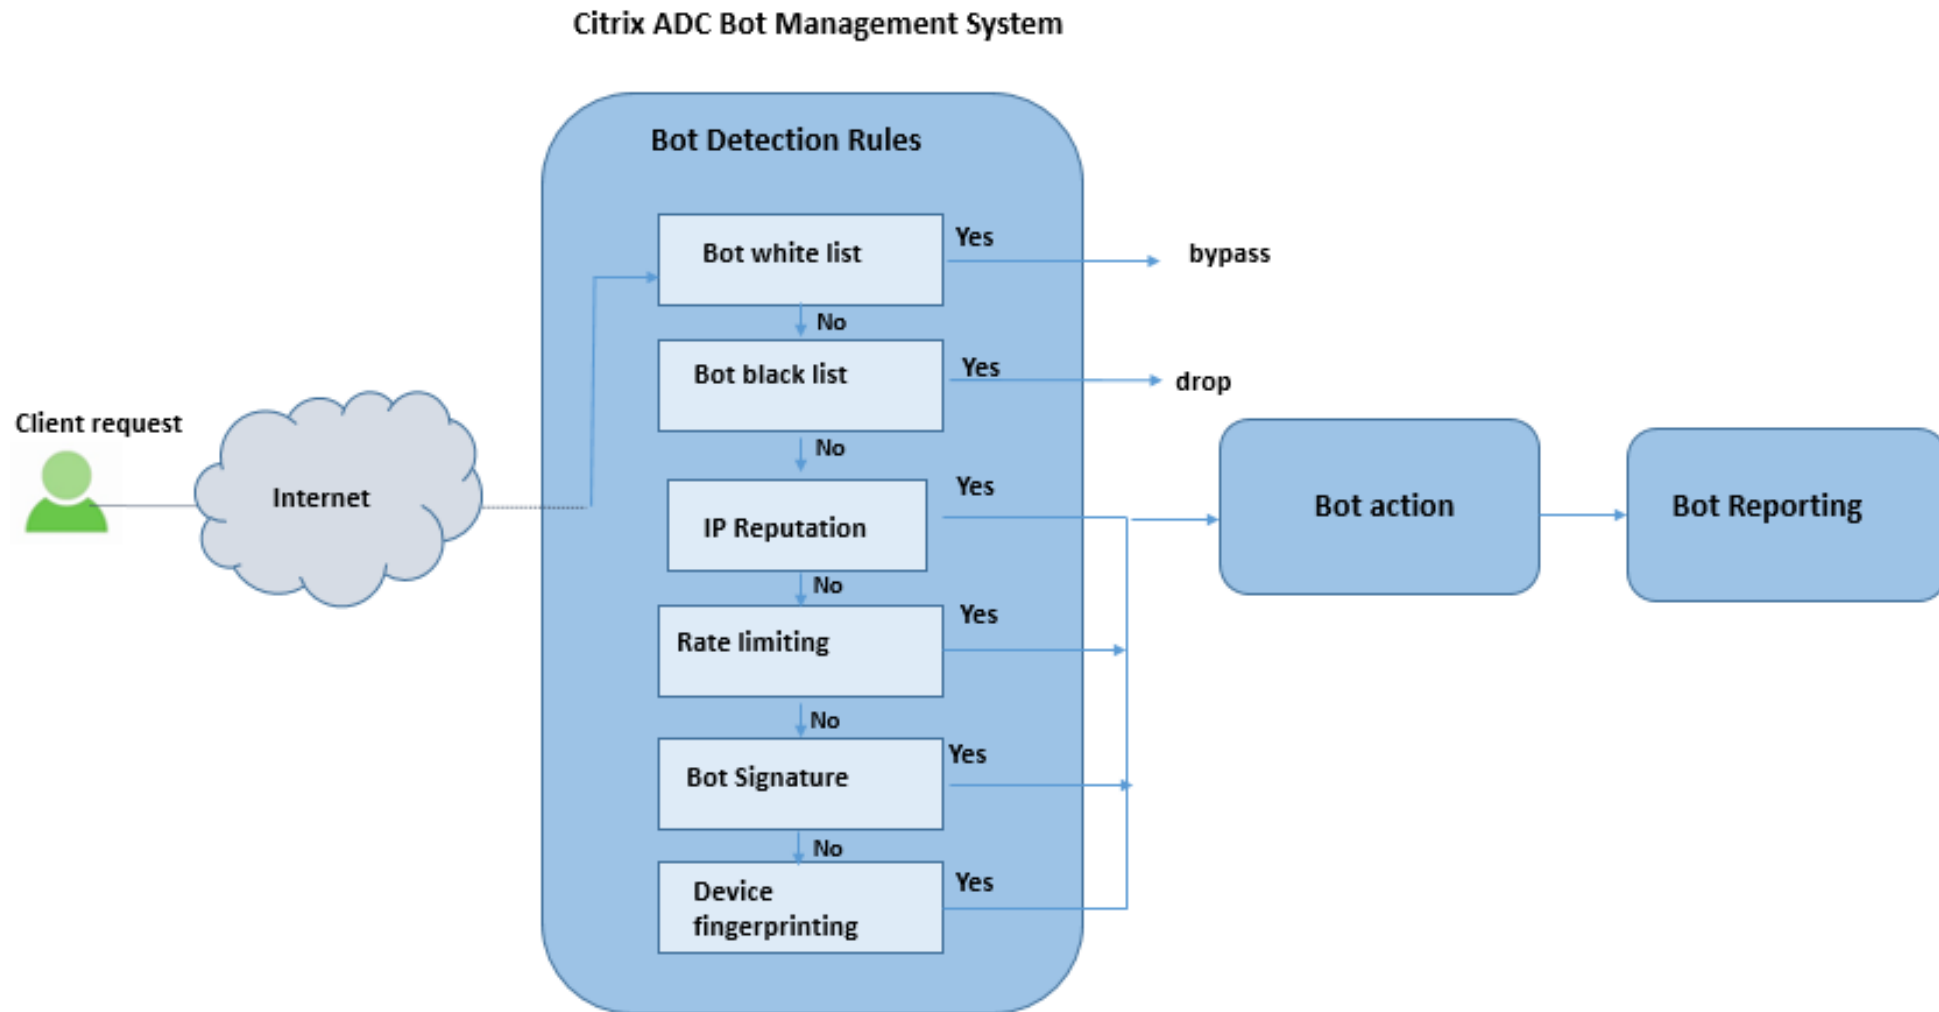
Citrix ADC Bot Management System

Bot Detection Rules

Client request

Internet

Bot white list

Yes

bypass

No

Bot black list

Yes

drop

No

Yes

IP Reputation

Bot action

Bot Reporting

No

Yes

Rate limiting

No

Yes

Bot Signature

No

Yes

Device fingerprinting